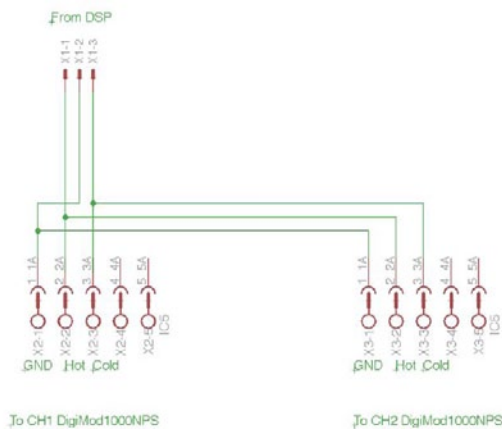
From DSP

X1-1 X1-2 X1-3

1_1A 2_2A 3_3A 4_4A 5_5A

X2-1 X2-2 X2-3 X2-4 X2-5 IC5

GND Hot Cold

1_1A 2_2A 3_3A 4_4A 5_5A

X3-1 X3-2 X3-3 X3-4 X3-5 IC5

GND Hot Cold

To CH1 DigiMod1000NPS

To CH2 DigiMod1000NPS